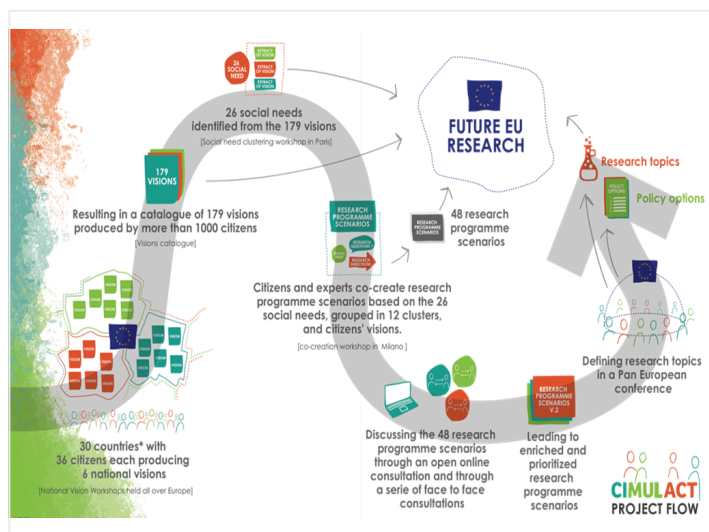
26 SOCIAL NEED

EXTRACT OF VISION

EXTRACT OF VISION

EXTRACT OF VISION

26 social needs identified from the 179 visions

[Social need clustering workshop in Paris]

179 VISIONS

Resulting in a catalogue of 179 visions produced by more than 1000 citizens

[Visions catalogue]

VISION

30 countries* with 36 citizens each producing 6 national visions

[National Vision Workshops held all over Europe]

RESEARCH PROGRAMME SCENARIOS

SOCIAL NEED

RESEARCH QUESTIONS

RESEARCH DIRECTIONS

Citizens and experts co-create research programme scenarios based on the 26 social needs, grouped in 12 clusters, and citizens' visions.

[co-creation workshop in Milano ]

RESEARCH PROGRAMME SCENARIOS

48 research programme scenarios

FUTURE EU RESEARCH

Research topics

POLICY OPTIONS

Policy options

Defining research topics in a Pan European conference

Discussing the 48 research programme scenarios through an open online consultation and through a serie of face to face consultations

RESEARCH PROGRAMME SCENARIOS V.2

Leading to enriched and prioritized research programme scenarios

CIMULACT PROJECT FLOW